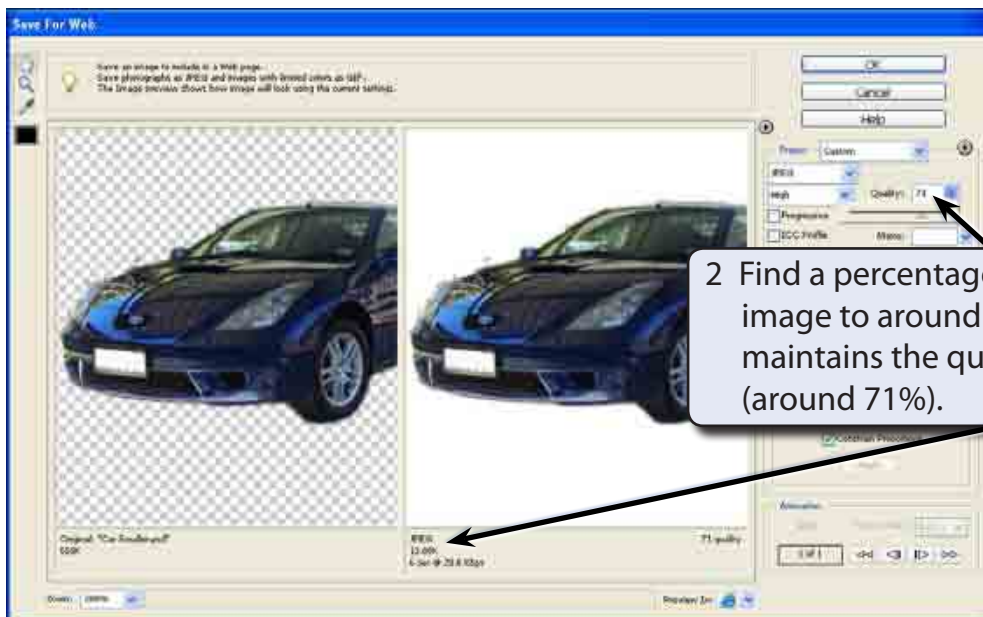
Save For Web

Save an image to include in a Web page.
Save photographs as JPEGs and images with limited colors as GIFs.
The Image preview shows how image will look using the current settings.

OK
Cancel
Help

Preset: Custom
JPEG
High
Quality: 71
Progressive
ICC Profile
Matte:

2 Find a percentage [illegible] image to around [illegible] maintains the qu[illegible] (around 71%).

Constrain Proportions

Animation

Original: "Car Smaller.psd"
550K

JPEG
33.69K
6 sec @ 28.8 Kbps

71 quality

1 of 1

Zoom: 100%

Preview In: